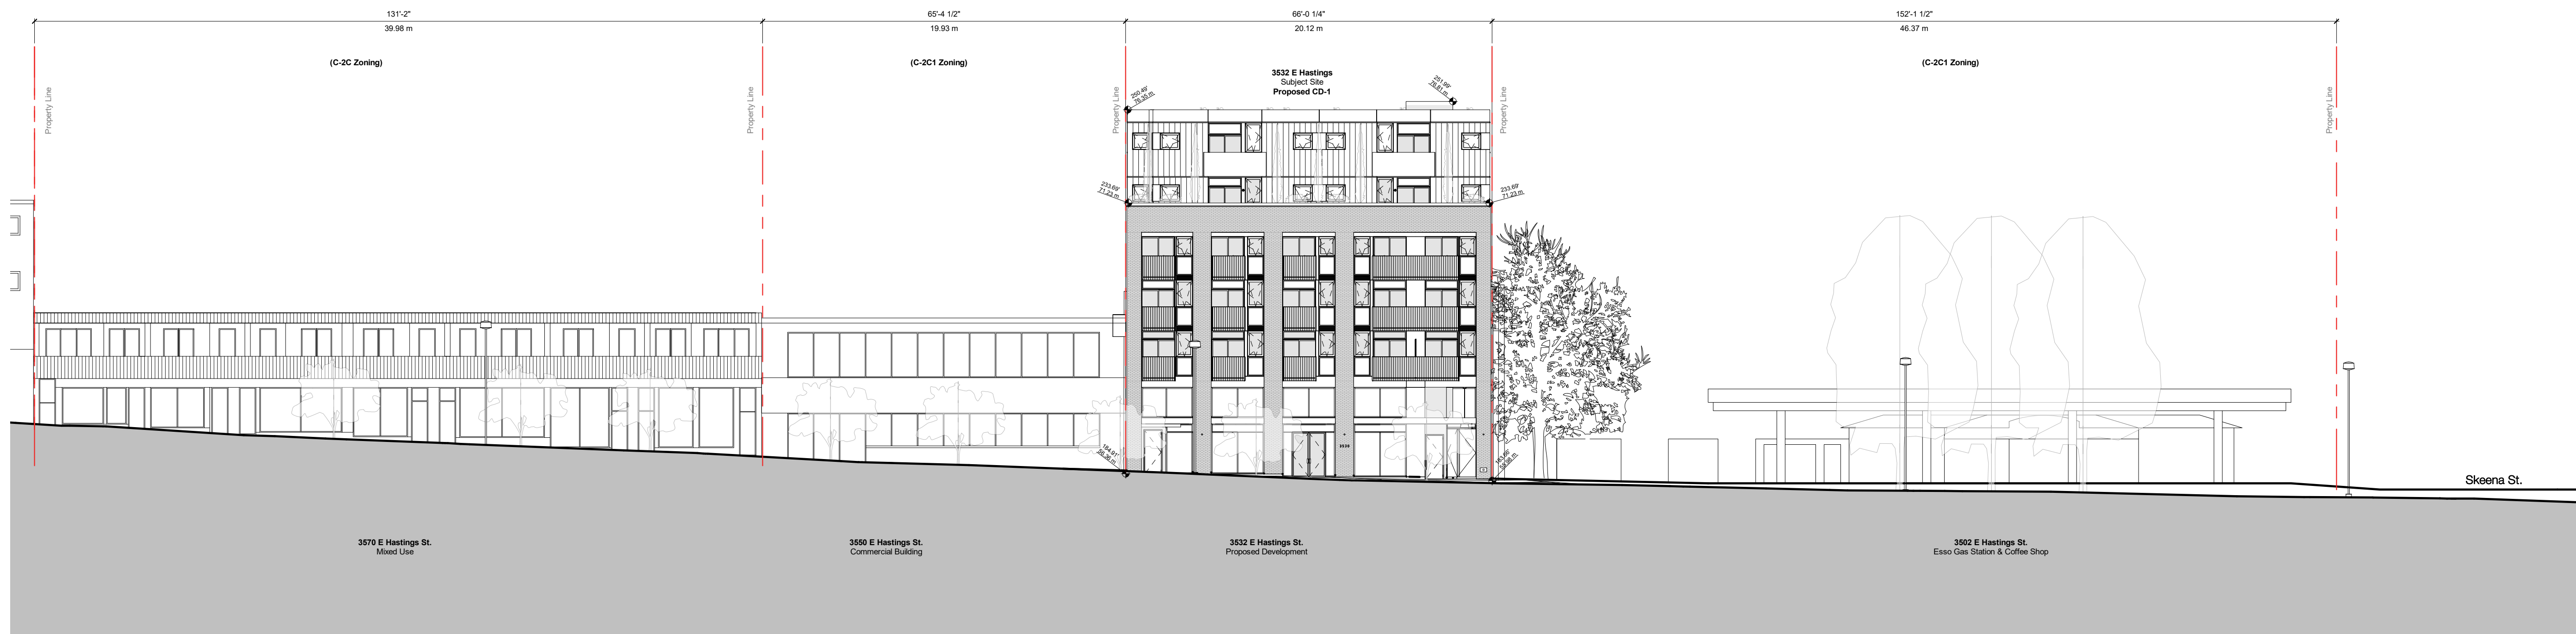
131'-2"
39.98 m

65'-4 1/2"
19.93 m

66'-0 1/4"
20.12 m

152'-1 1/2"
46.37 m

(C-2C Zoning)

(C-2C1 Zoning)

3532 E Hastings
Subject Site
Proposed CD-1

(C-2C1 Zoning)

Property Line

Property Line

Property Line

Property Line

Property Line

250.49'
76.35 m

251.99'
76.81 m

233.69'
71.23 m

233.69'
71.23 m

184.91'
56.36 m

183.90'
56.05 m

3534

Skeena St.

3570 E Hastings St.
Mixed Use

3550 E Hastings St.
Commercial Building

3532 E Hastings St.
Proposed Development

3502 E Hastings St.
Esso Gas Station & Coffee Shop